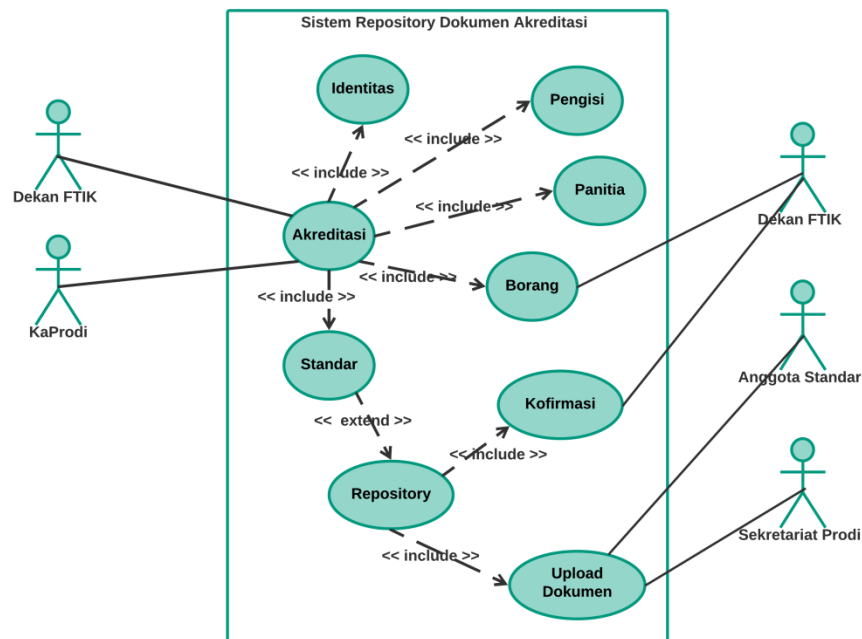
Sistem Repository Dokumen Akreditasi

Dekan FTIK

KaProdi

Identitas

Pengisi

<< include >>

<< include >>

Panitia

<< include >>

Akreditasi

<< include >>

Borang

<< include >>

Standar

<< extend >>

Kofirmasi

<< include >>

Repository

<< include >>

Upload Dokumen

Dekan FTIK

Anggota Standar

Sekretariat Prodi